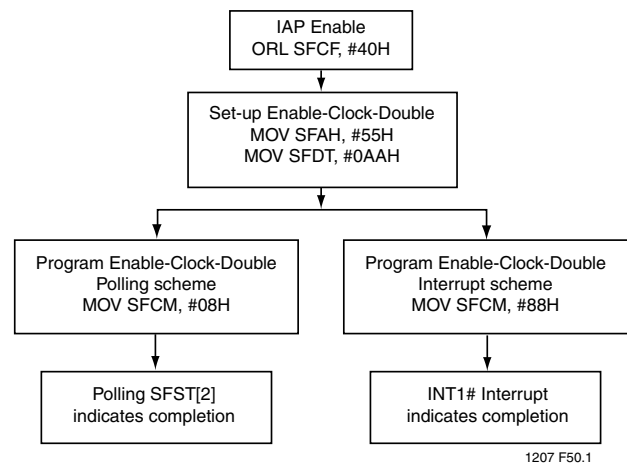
IAP Enable
ORL SFCF, #40H

Set-up Enable-Clock-Double
MOV SFAH, #55H
MOV SFDT, #0AAH

Program Enable-Clock-Double
Polling scheme
MOV SFCM, #08H

Polling SFST[2]
indicates completion

Program Enable-Clock-Double
Interrupt scheme
MOV SFCM, #88H

INT1# Interrupt
indicates completion

1207 F50.1